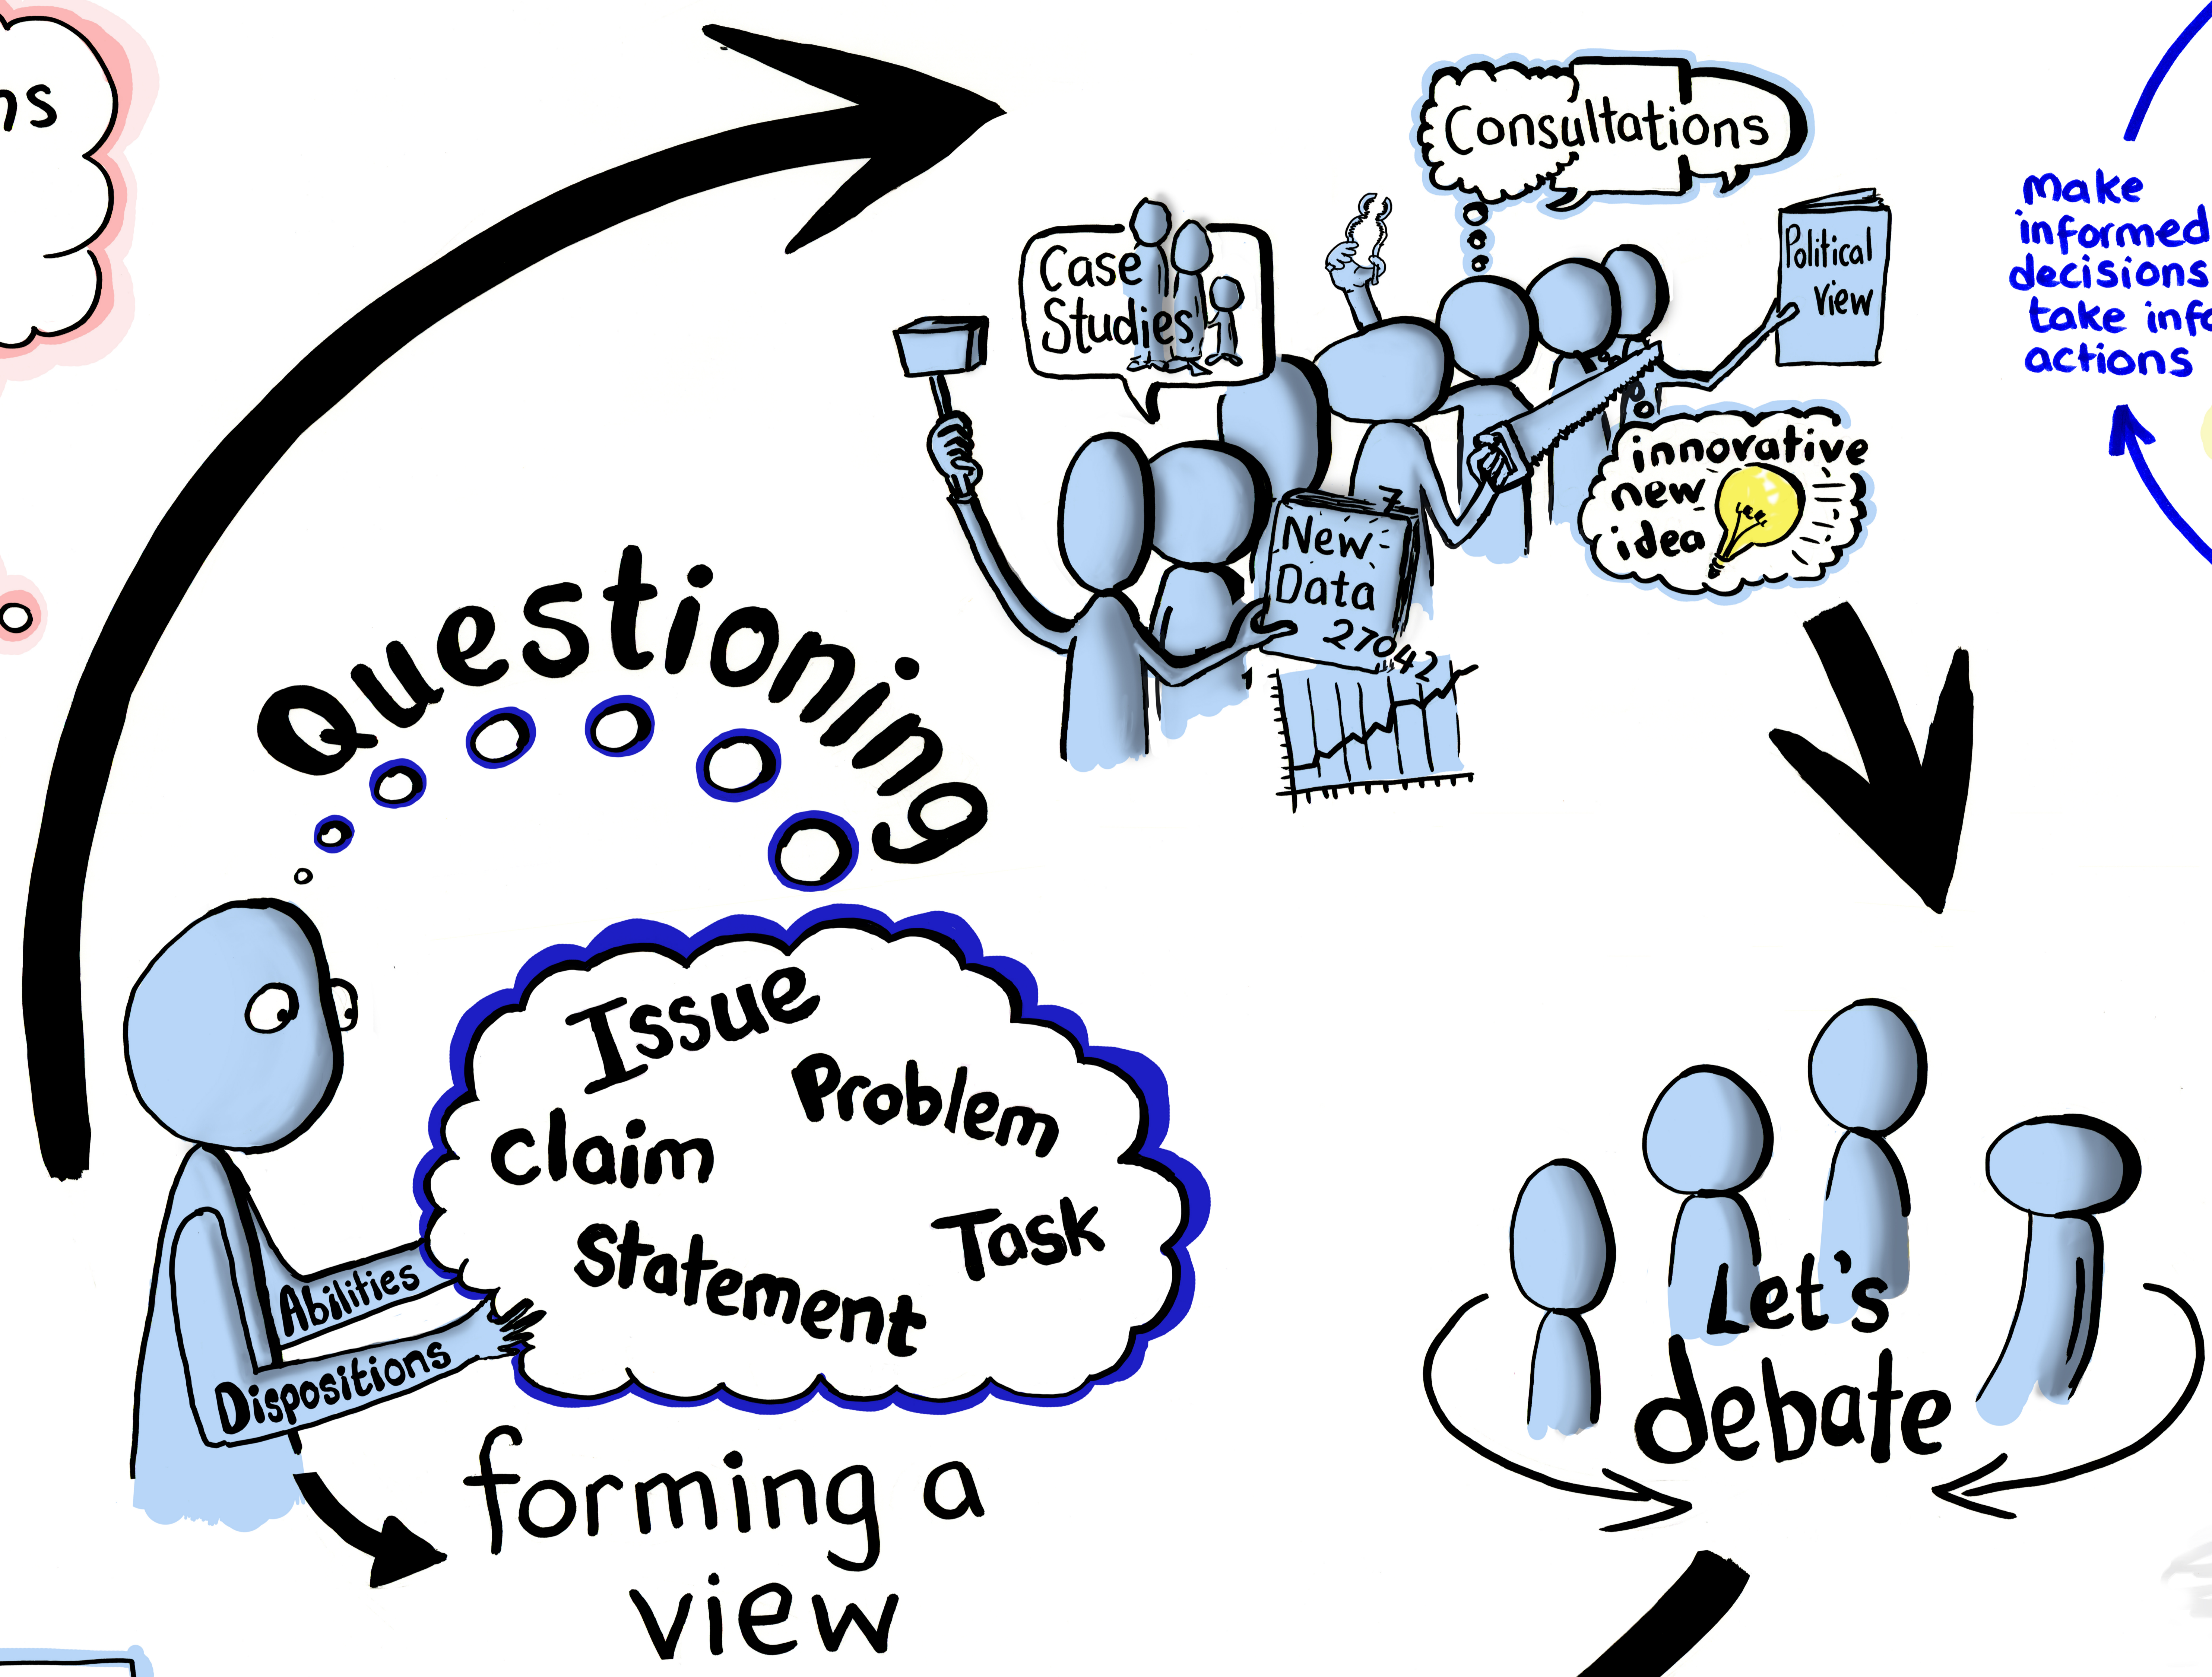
ns

Consultations

Case Studies

Political View

New Data 27042

innovative new idea

make informed decisions take info actions

Questioning

Issue
Problem
Claim
Statement
Task

Abilities
Dispositions

forming a view

Let's debate